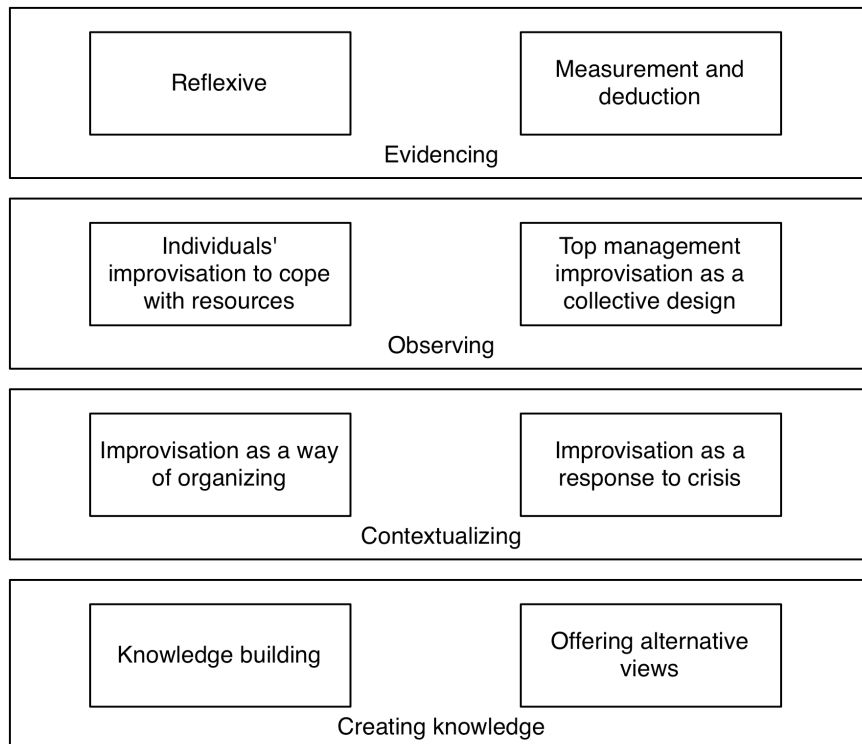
Reflexive

Measurement and deduction

Evidencing

Individuals' improvisation to cope with resources

Top management improvisation as a collective design

Observing

Improvisation as a way of organizing

Improvisation as a response to crisis

Contextualizing

Knowledge building

Offering alternative views

Creating knowledge